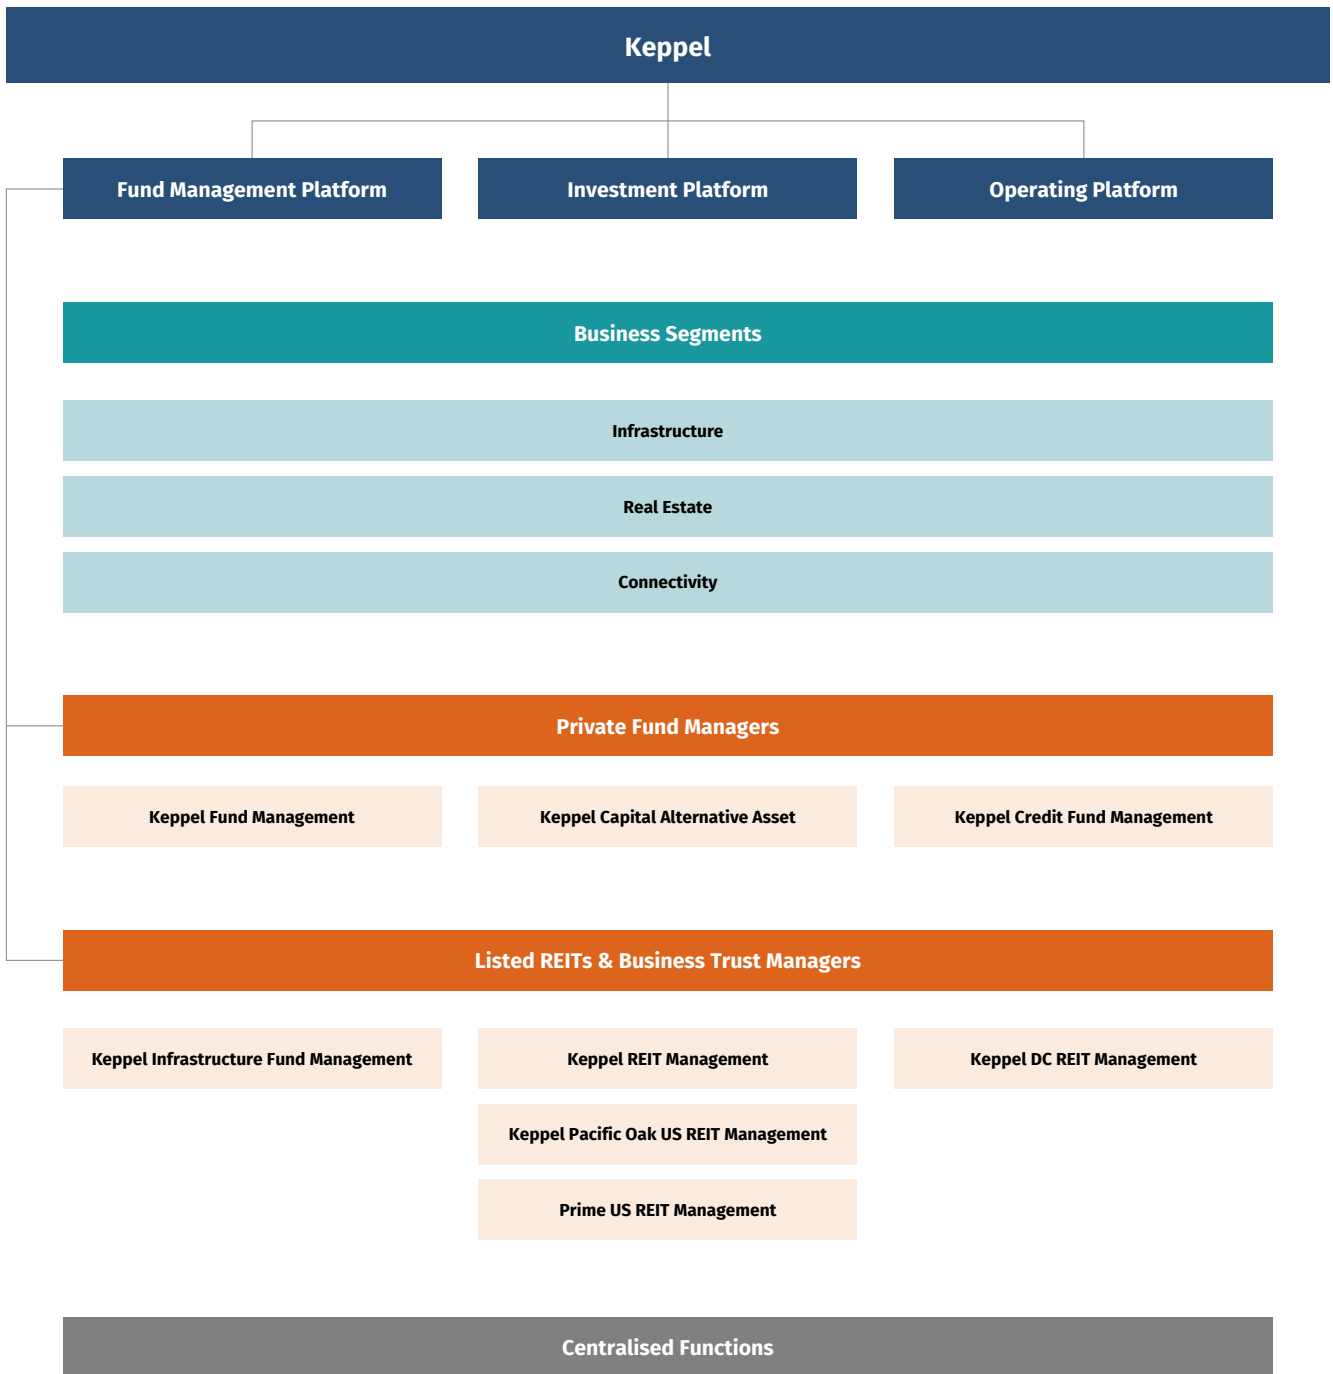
Keppel

Fund Management Platform

Investment Platform

Operating Platform

Business Segments

Infrastructure

Real Estate

Connectivity

Private Fund Managers

Keppel Fund Management

Keppel Capital Alternative Asset

Keppel Credit Fund Management

Listed REITs & Business Trust Managers

Keppel Infrastructure Fund Management

Keppel REIT Management

Keppel DC REIT Management

Keppel Pacific Oak US REIT Management

Prime US REIT Management

Centralised Functions